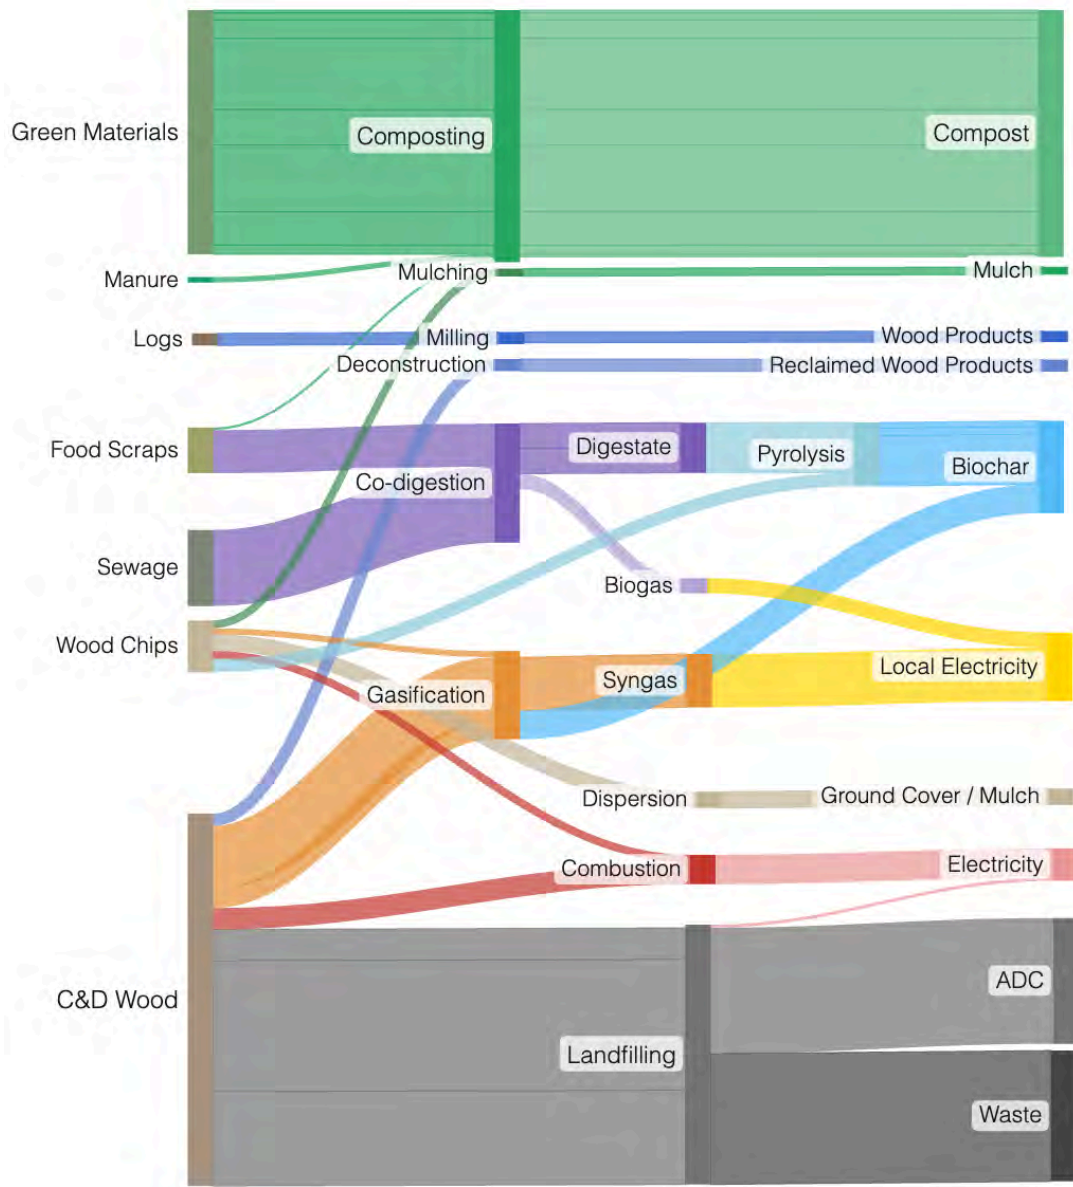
Green Materials
Composting
Compost
Manure
Mulching
Mulch
Logs
Milling
Wood Products
Deconstruction
Reclaimed Wood Products
Food Scraps
Digestate
Pyrolysis
Biochar
Co-digestion
Sewage
Biogas
Wood Chips
Local Electricity
Syngas
Gasification
Dispersion
Ground Cover / Mulch
Combustion
Electricity
ADC
C&D Wood
Landfilling
Waste